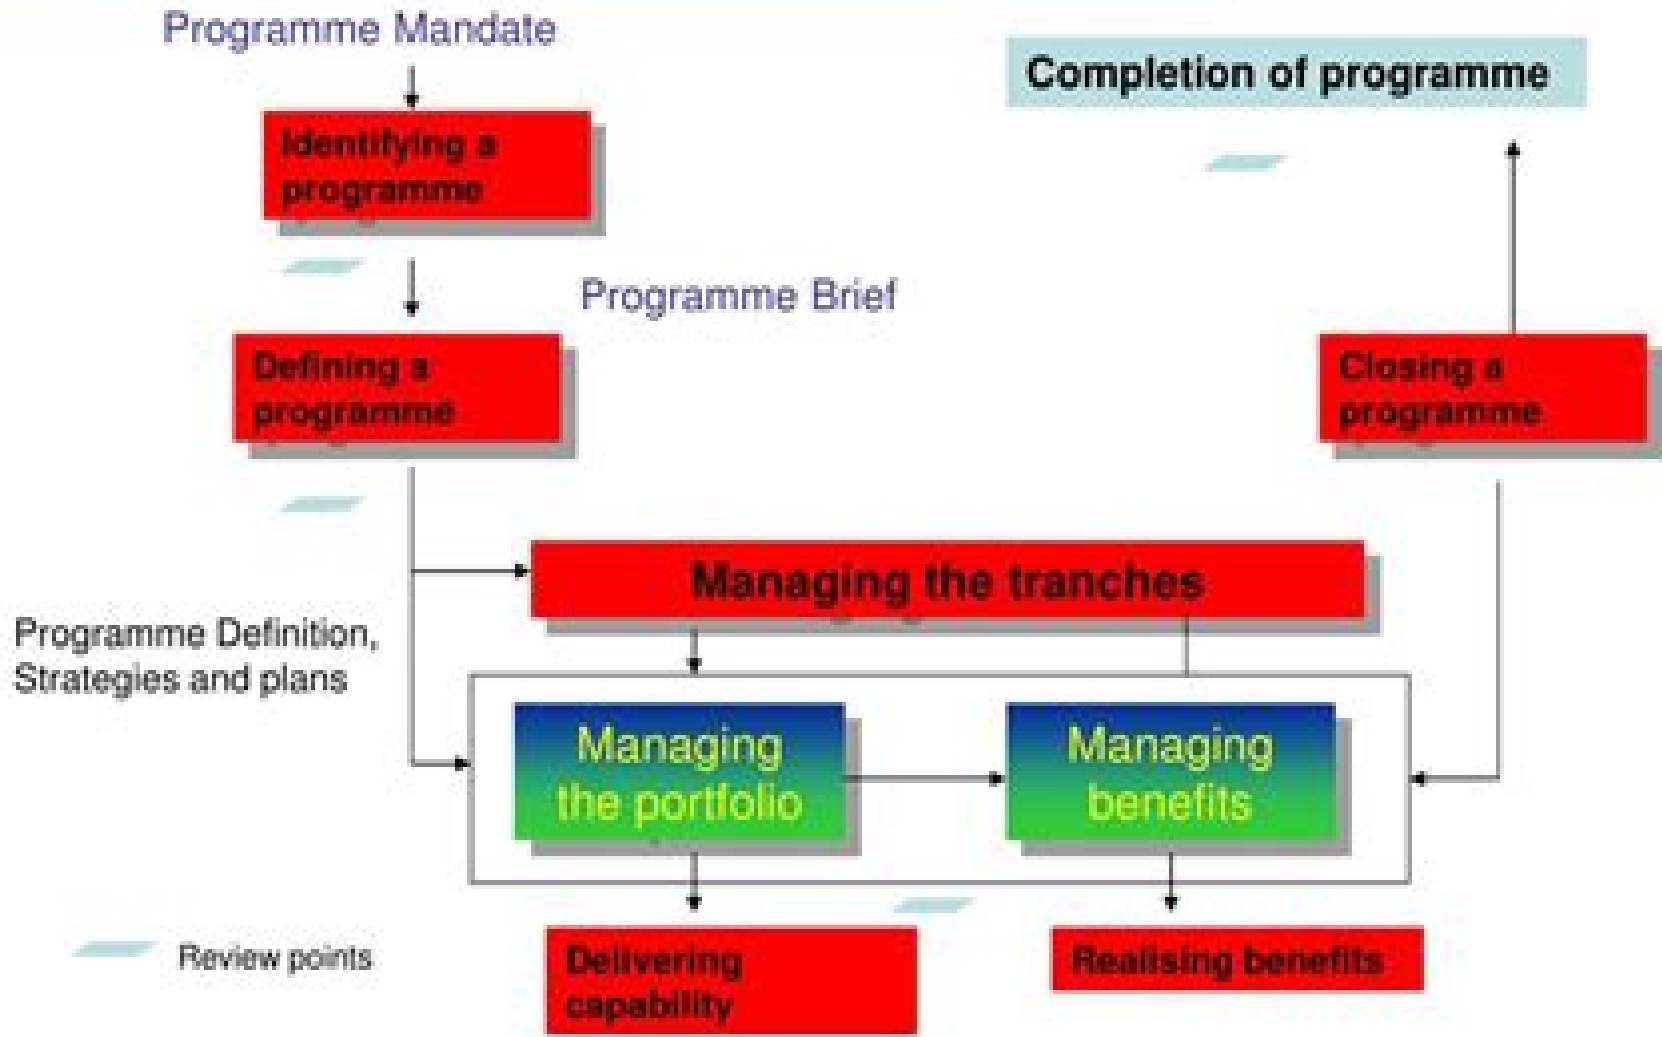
Programme Mandate

Completion of programme

Identifying a programme

Programme Brief

Defining a programme

Closing a programme

Managing the tranches

Programme Definition, Strategies and plans

Managing the portfolio

Managing benefits

Review points

Delivering capability

Realising benefits